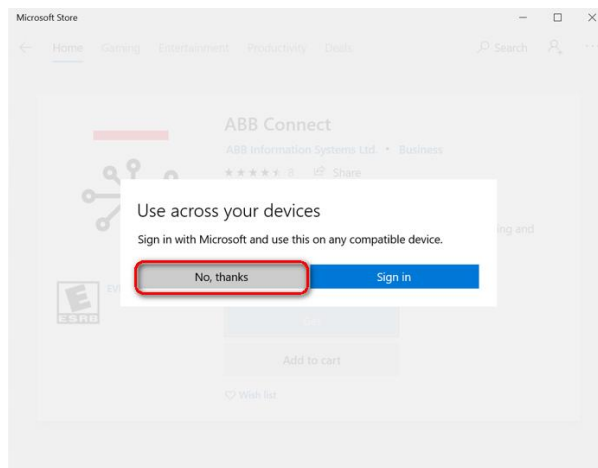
Microsoft Store

Home Gaming Entertainment Productivity Deals

Search

ABB Connect

ABB Information Systems Ltd • Business

8 Share

Use across your devices

Sign in with Microsoft and use this on any compatible device.

No, thanks

Sign in

ing and

ESRB

Add to cart

Wish list